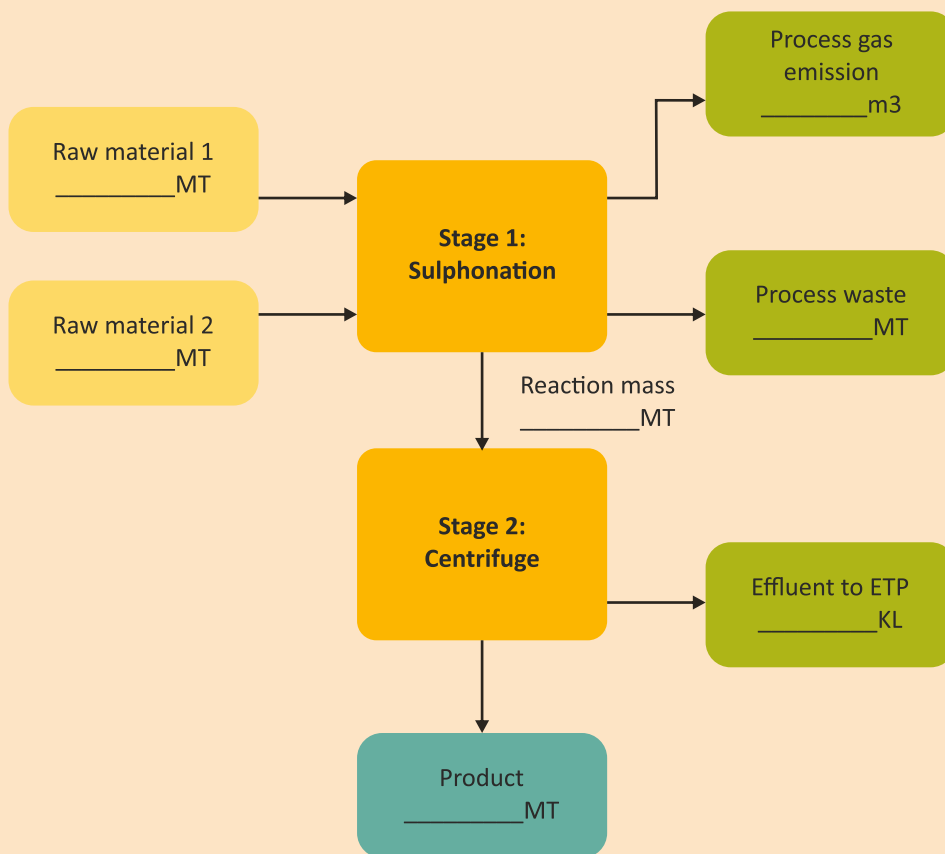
Raw material 1
__________MT

Raw material 2
__________MT

Stage 1:
Sulphonation

Process gas emission
__________m3

Process waste
__________MT

Reaction mass
__________MT

Stage 2:
Centrifuge

Effluent to ETP
__________KL

Product
__________MT